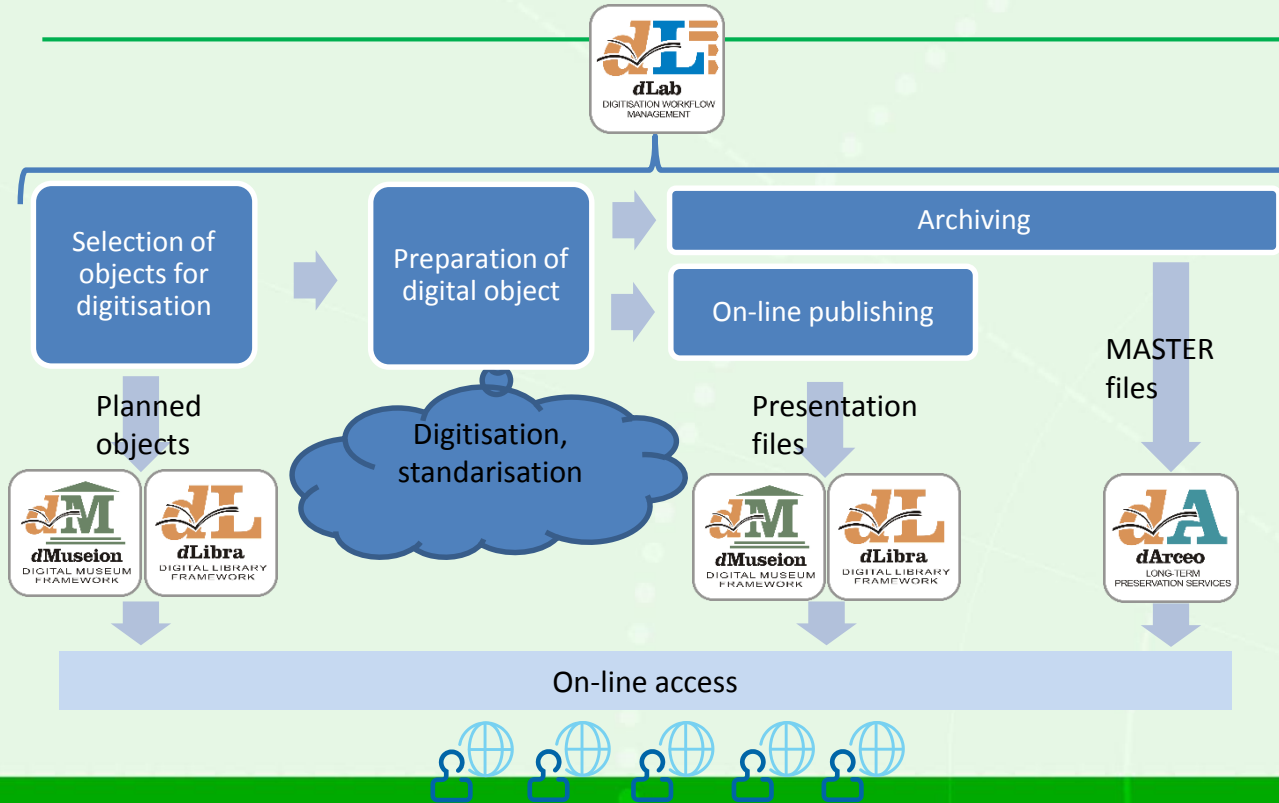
dL
dLab
DIGITISATION WORKFLOW MANAGEMENT

Selection of objects for digitisation

Preparation of digital object

Archiving

On-line publishing

MASTER files

Planned objects

Digitisation, standarisation

Presentation files

dM
dMuseion
DIGITAL MUSEUM FRAMEWORK

dL
dLibra
DIGITAL LIBRARY FRAMEWORK

dM
dMuseion
DIGITAL MUSEUM FRAMEWORK

dL
dLibra
DIGITAL LIBRARY FRAMEWORK

dA
dArceo
LONG-TERM PRESERVATION SERVICES

On-line access